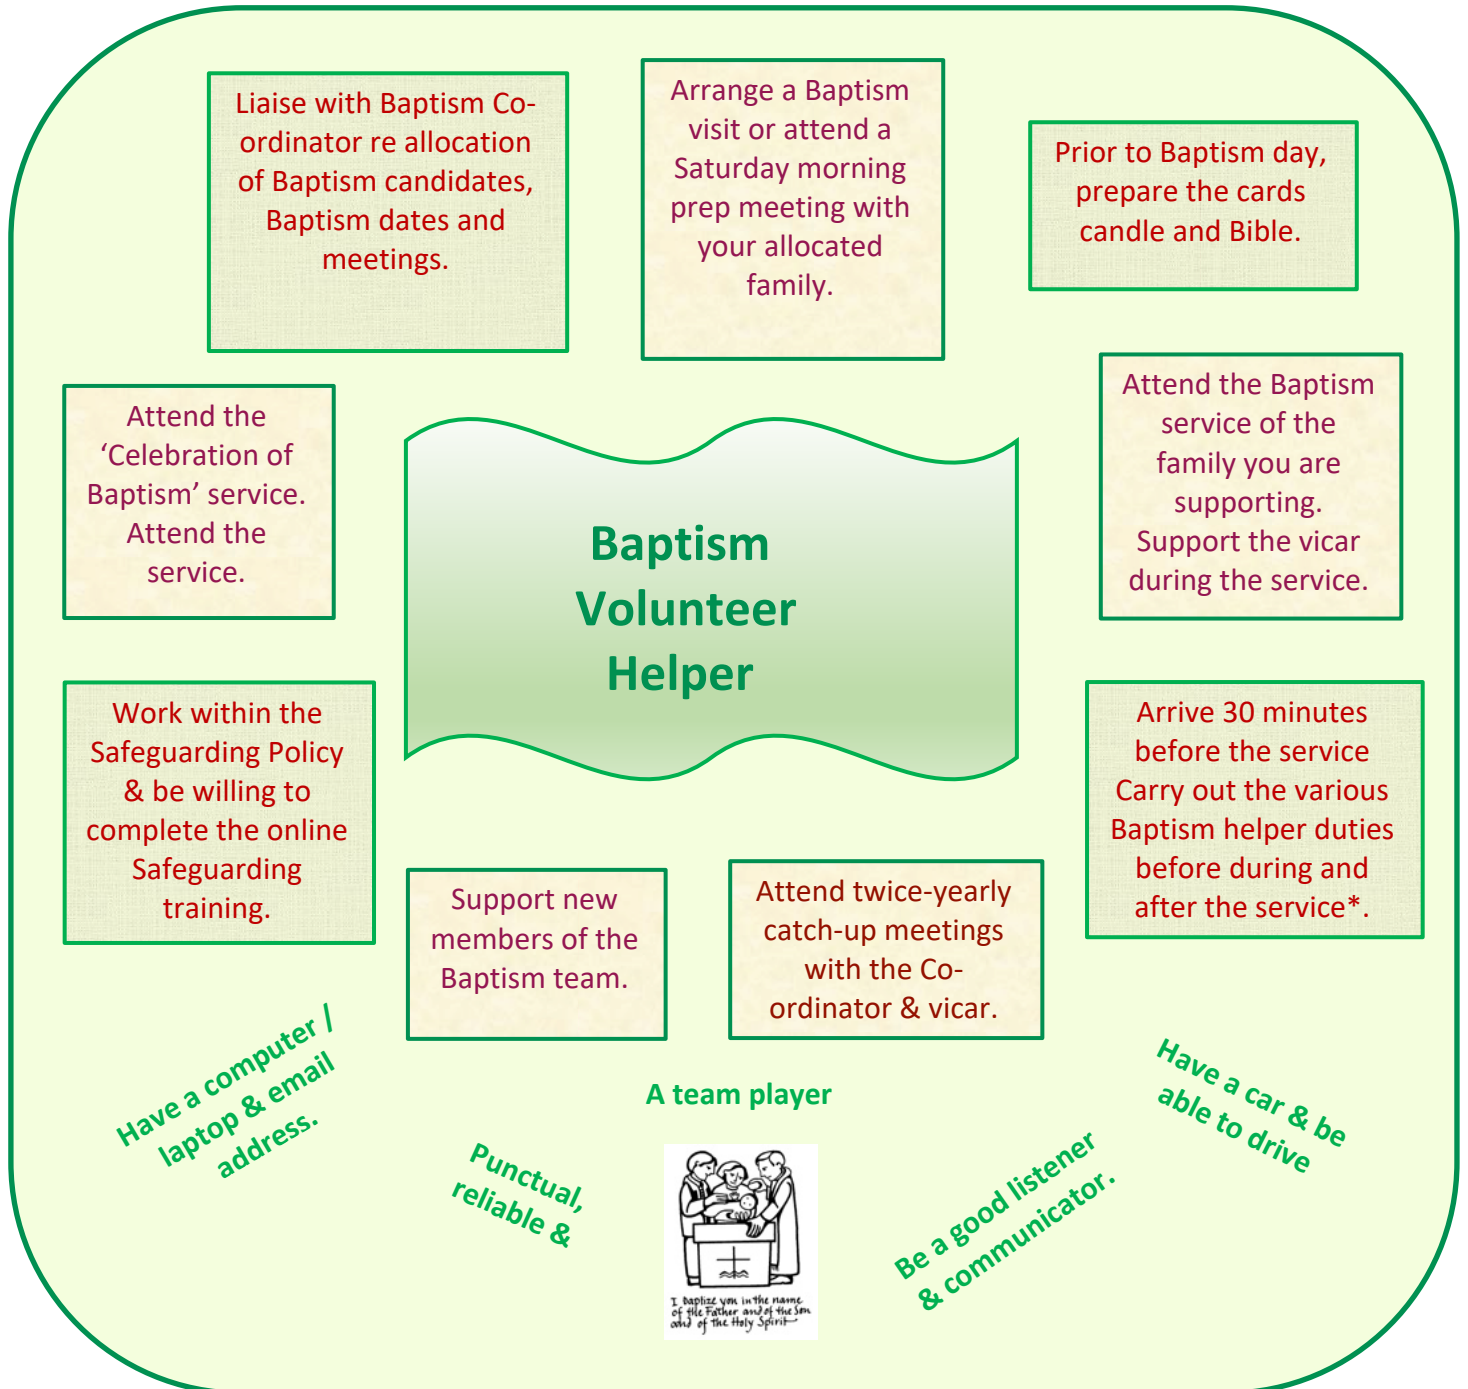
Liaise with Baptism Co-ordinator re allocation of Baptism candidates, Baptism dates and meetings.

Arrange a Baptism visit or attend a Saturday morning prep meeting with your allocated family.

Prior to Baptism day, prepare the cards candle and Bible.

Attend the 'Celebration of Baptism' service. Attend the service.

Baptism Volunteer Helper

Attend the Baptism service of the family you are supporting. Support the vicar during the service.

Work within the Safeguarding Policy & be willing to complete the online Safeguarding training.

Arrive 30 minutes before the service Carry out the various Baptism helper duties before during and after the service*.

Support new members of the Baptism team.

Attend twice-yearly catch-up meetings with the Co-ordinator & vicar.

Have a computer / laptop & email address.

A team player

Have a car & be able to drive

Punctual, reliable &

Be a good listener & communicator.

I baptize you in the name of the Father and of the Son and of the Holy Spirit